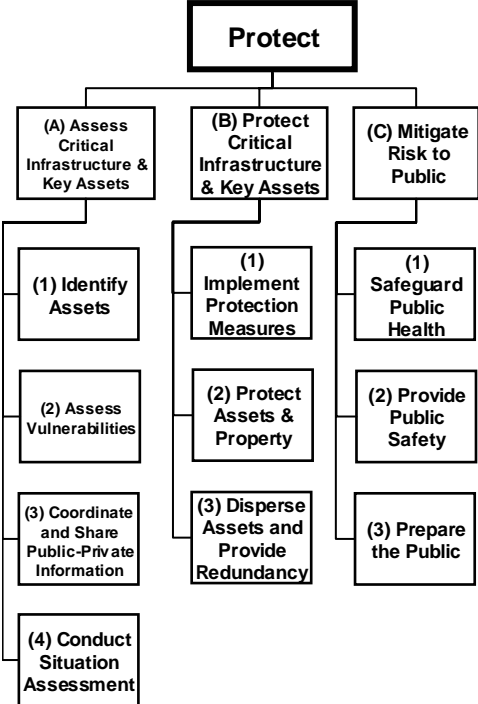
Protect

(A) Assess Critical Infrastructure & Key Assets

(1) Identify Assets

(2) Assess Vulnerabilities

(3) Coordinate and Share Public-Private Information

(4) Conduct Situation Assessment

(B) Protect Critical Infrastructure & Key Assets

(1) Implement Protection Measures

(2) Protect Assets & Property

(3) Disperse Assets and Provide Redundancy

(C) Mitigate Risk to Public

(1) Safeguard Public Health

(2) Provide Public Safety

(3) Prepare the Public